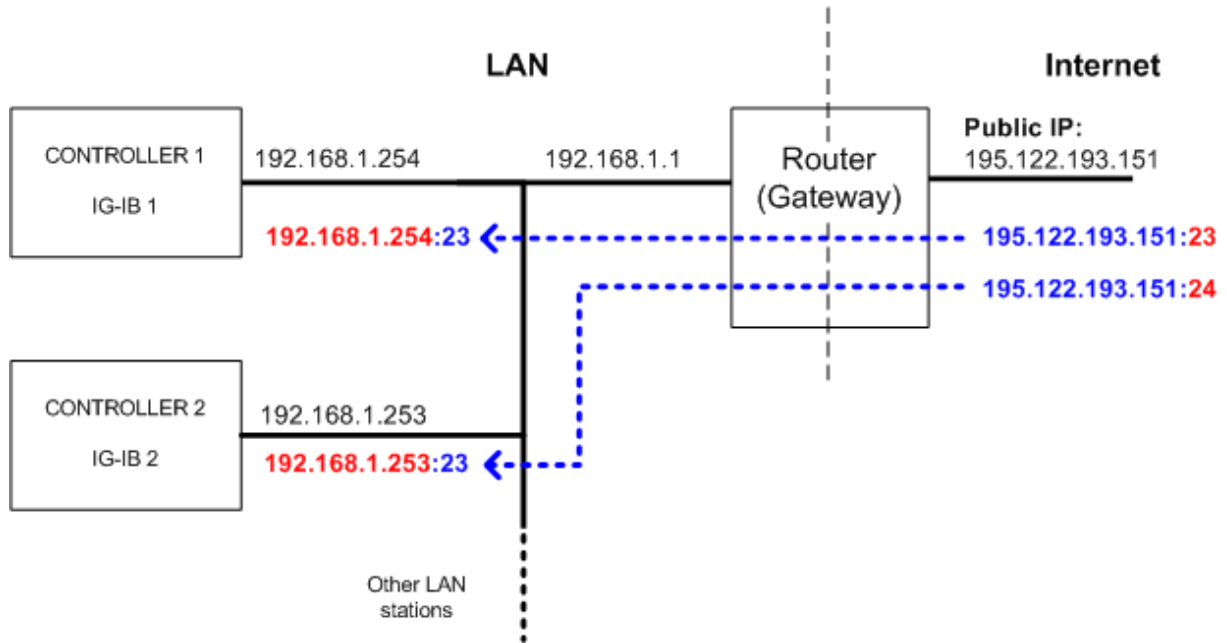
LAN

Internet

CONTROLLER 1

IG-IB 1

192.168.1.254

192.168.1.1

Router (Gateway)

Public IP:
195.122.193.151

192.168.1.254:23

195.122.193.151:23

195.122.193.151:24

CONTROLLER 2

IG-IB 2

192.168.1.253

192.168.1.253:23

Other LAN stations